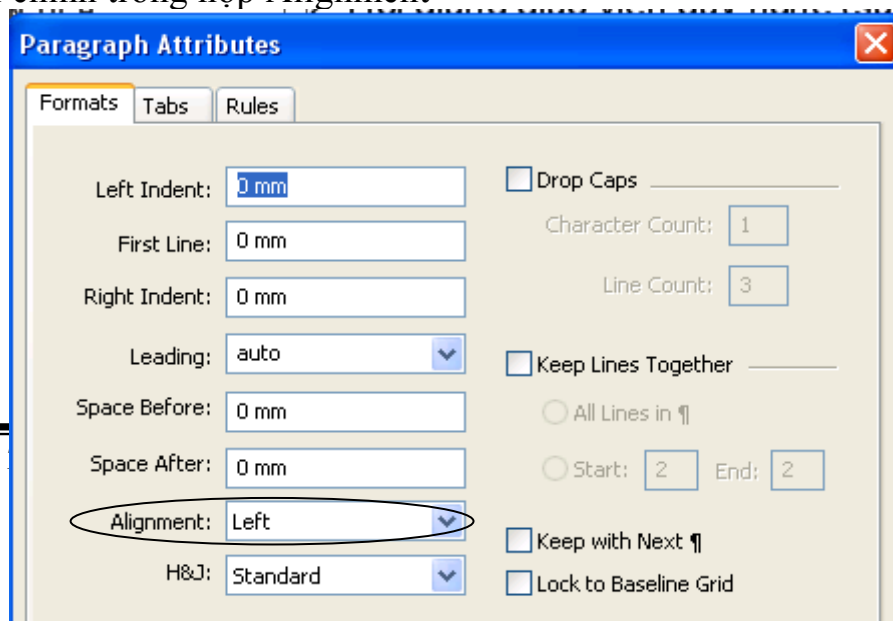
Paragraph Attributes

Formats | Tabs | Rules

Left Indent: 0 mm
First Line: 0 mm
Right Indent: 0 mm
Leading: auto
Space Before: 0 mm
Space After: 0 mm
Alignment: Left
H&J: Standard

Drop Caps
Character Count: 1
Line Count: 3

Keep Lines Together
All Lines in ¶
Start: 2 End: 2

Keep with Next ¶
Lock to Baseline Grid